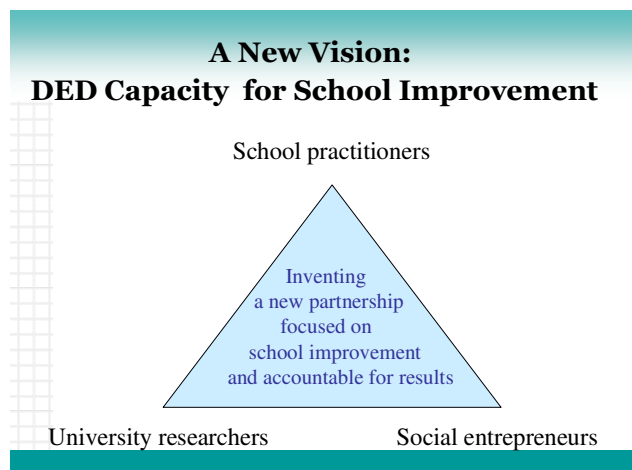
A New Vision:
DED Capacity for School Improvement

School practitioners

Inventing a new partnership focused on school improvement and accountable for results

University researchers

Social entrepreneurs